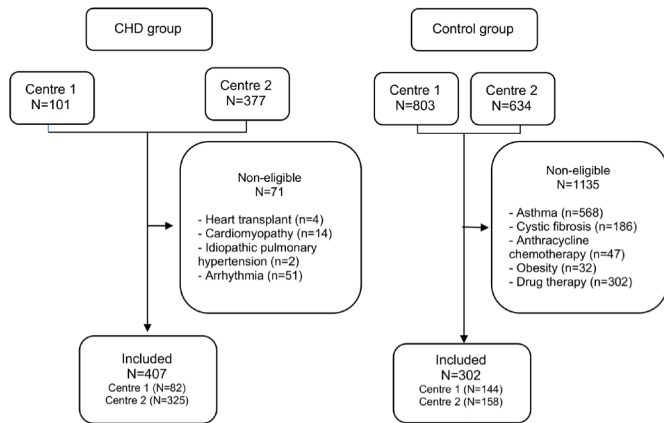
CHD group

Centre 1
N=101

Centre 2
N=377

Non-eligible
N=71

- Heart transplant (n=4)
- Cardiomyopathy (n=14)
- Idiopathic pulmonary hypertension (n=2)
- Arrhythmia (n=51)

Included
N=407
Centre 1 (N=82)
Centre 2 (N=325)

Control group

Centre 1
N=803

Centre 2
N=634

Non-eligible
N=1135

- Asthma (n=568)
- Cystic fibrosis (n=186)
- Anthracycline chemotherapy (n=47)
- Obesity (n=32)
- Drug therapy (n=302)

Included
N=302
Centre 1 (N=144)
Centre 2 (N=158)